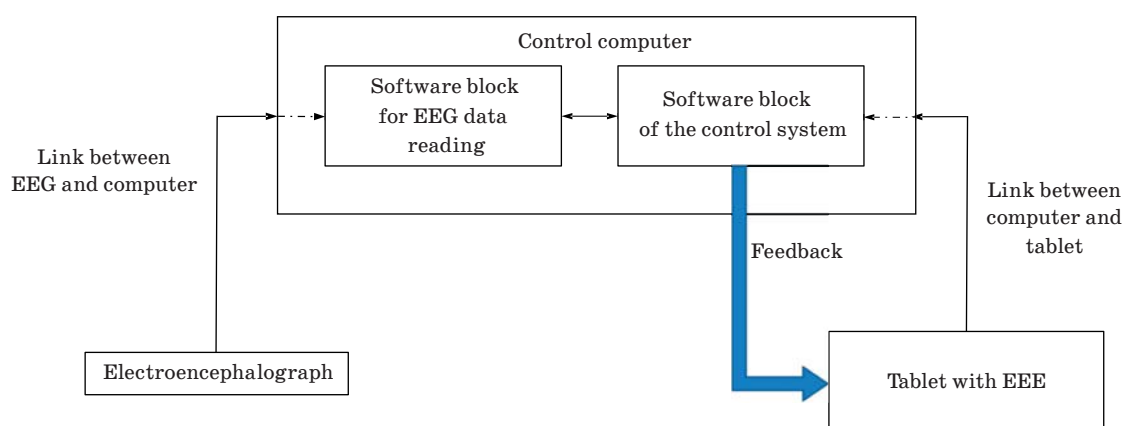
Control computer

Software block for EEG data reading

Software block of the control system

Link between EEG and computer

Link between computer and tablet

Feedback

Electroencephalograph

Tablet with EEE